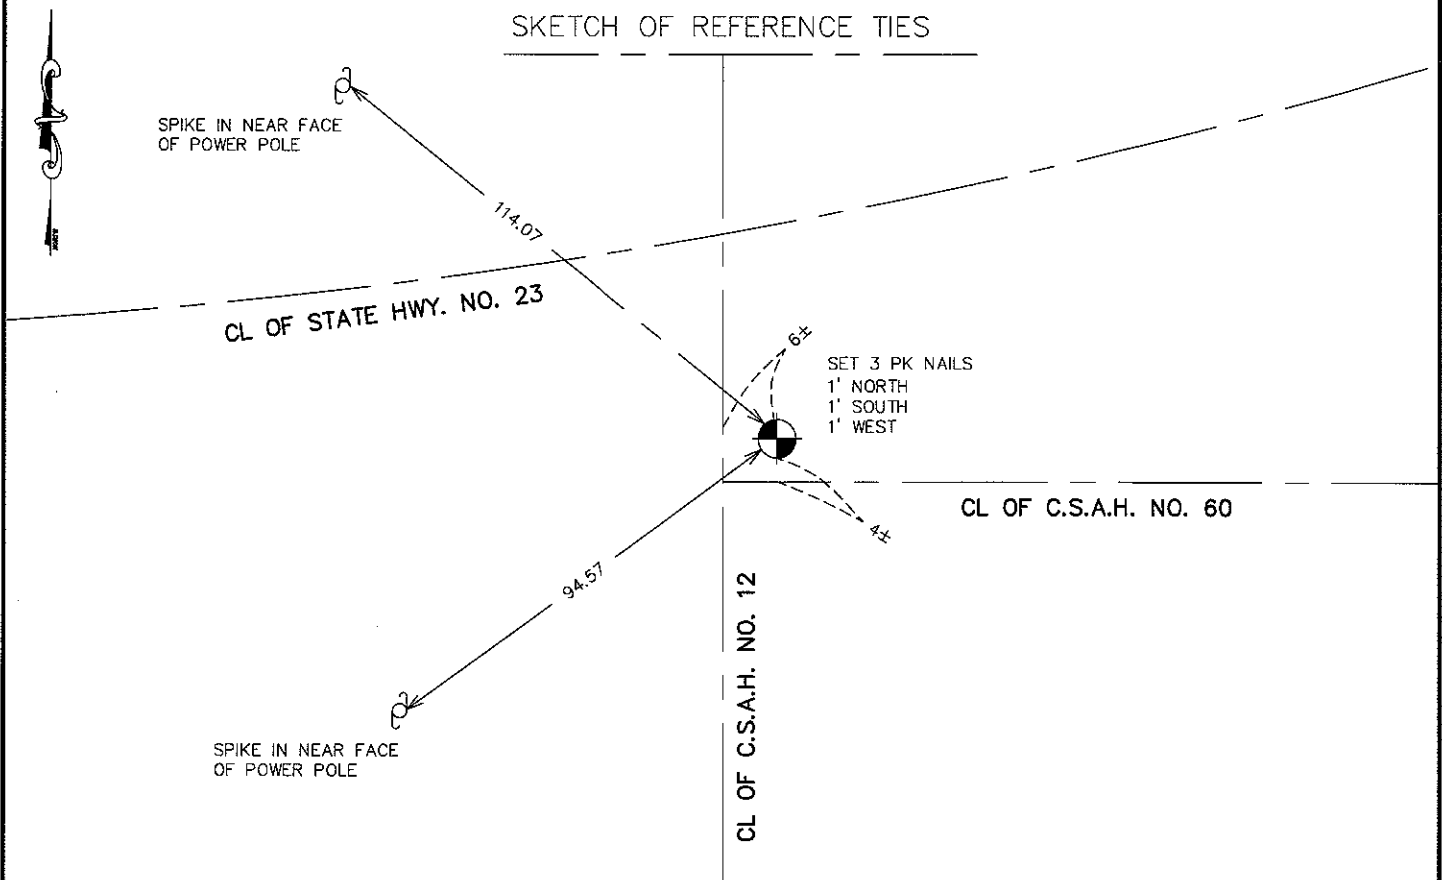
SKETCH OF REFERENCE TIES

SPIKE IN NEAR FACE
OF POWER POLE

114.07

CL OF STATE HWY. NO. 23

6±

SET 3 PK NAILS
1' NORTH
1' SOUTH
1' WEST

CL OF C.S.A.H. NO. 60

4±

94.57

CL OF C.S.A.H. NO. 12

SPIKE IN NEAR FACE
OF POWER POLE